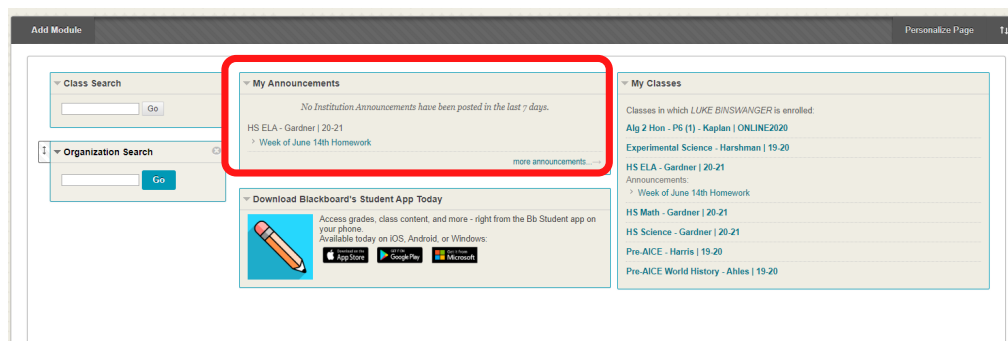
Add Module

Personalize Page

Class Search

Go

Organization Search

Go

My Announcements

No Institution Announcements have been posted in the last 7 days.

HS ELA - Gardner | 20-21

Week of June 14th Homework

more announcements...

Download Blackboard's Student App Today

Access grades, class content, and more - right from the Bb Student app on your phone.
Available today on iOS, Android, or Windows:

App Store

Google Play

Microsoft

My Classes

Classes in which LUKE BINSWANGER is enrolled:

Alg 2 Hon - P6 (1) - Kaplan | ONLINE2020

Experimental Science - Harshman | 19-20

HS ELA - Gardner | 20-21

Announcements:

Week of June 14th Homework

HS Math - Gardner | 20-21

HS Science - Gardner | 20-21

Pre-AICE - Harris | 19-20

Pre-AICE World History - Ahles | 19-20